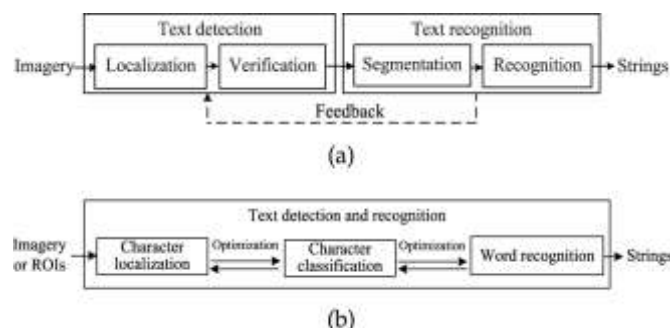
Text detection

Text recognition

Imagery

Localization

Verification

Segmentation

Recognition

Strings

Feedback

(a)

Text detection and recognition

Imagery or ROIs

Character localization

Optimization

Character classification

Optimization

Word recognition

Strings

(b)